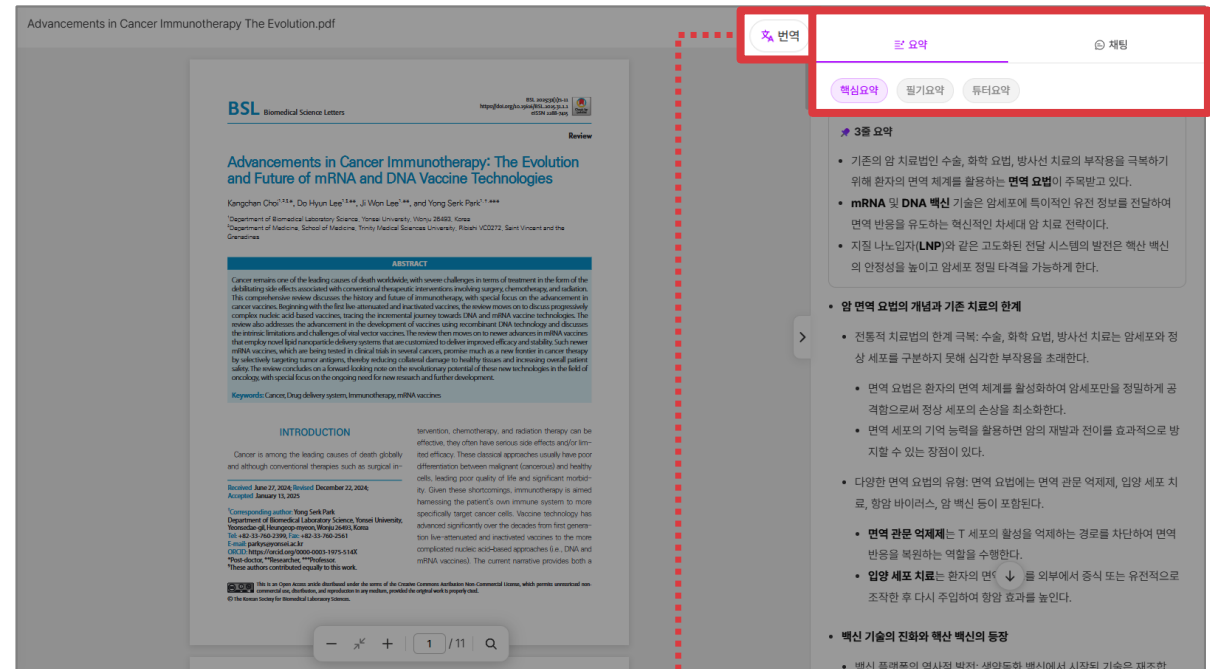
Advancements in Cancer Immunotherapy The Evolution.pdf

번역

요약

채팅

핵심요약

필기요약

튜터요약

BSL Biomedical Science Letters

BSL 2025;31(1):1-11
https://doi.org/10.15616/BSL.2025.31.1.1
eISSN 2288-7415

Review

Advancements in Cancer Immunotherapy: The Evolution and Future of mRNA and DNA Vaccine Technologies

Kangchan Choi¹,²,§,*, Do Hyun Lee¹,§,**, Ji Won Lee¹,**, and Yong Serk Park¹,†,***

¹Department of Biomedical Laboratory Science, Yonsei University, Wonju 26493, Korea
²Department of Medicine, School of Medicine, Trinity Medical Sciences University, Ribishi VC0272, Saint Vincent and the Grenadines

ABSTRACT

Cancer remains one of the leading causes of death worldwide, with severe challenges in terms of treatment in the form of the debilitating side effects associated with conventional therapeutic interventions involving surgery, chemotherapy, and radiation. This comprehensive review discusses the history and future of immunotherapy, with special focus on the advancement in cancer vaccines. Beginning with the first live-attenuated and inactivated vaccines, the review moves on to discuss progressively complex nucleic acid-based vaccines, tracing the incremental journey towards DNA and mRNA vaccine technologies. The review also addresses the advancement in the development of vaccines using recombinant DNA technology and discusses the intrinsic limitations and challenges of viral vector vaccines. The review then moves on to newer advances in mRNA vaccines that employ novel lipid nanoparticle delivery systems that are customized to deliver improved efficacy and stability. Such newer mRNA vaccines, which are being tested in clinical trials in several cancers, promise much as a new frontier in cancer therapy by selectively targeting tumor antigens, thereby reducing collateral damage to healthy tissues and increasing overall patient safety. The review concludes on a forward looking note on the evolutionary potential of these new technologies in the field of oncology, with special focus on the ongoing need for new research and further development.

Keywords: Cancer, Drug delivery system, Immunotherapy, mRNA vaccines

INTRODUCTION

Cancer is among the leading causes of death globally and although conventional therapies such as surgical intervention, chemotherapy, and radiation therapy can be effective, they often have serious side effects and/or limited efficacy. These classical approaches usually have poor differentiation between malignant (cancerous) and healthy cells, leading poor quality of life and significant morbidity. Given these shortcomings, immunotherapy is aimed harnessing the patient's own immune system to more specifically target cancer cells. Vaccine technology has advanced significantly over the decades from first generation live-attenuated and inactivated vaccines to the more complicated nucleic acid-based approaches (i.e., DNA and mRNA vaccines). The current narrative provides both a

Received June 27, 2024; Revised December 22, 2024; Accepted January 13, 2025

†Corresponding author: Yong Serk Park
Department of Biomedical Laboratory Science, Yonsei University, Yeonsedae-gil, Heungeop-myeon, Wonju 26493, Korea
Tel: +82-33-760-2399, Fax: +82-33-760-2561
E-mail: parkyseyonsei.ac.kr
ORCID: https://orcid.org/0000-0003-1975-514X
*Post-doctor, **Researcher, ***Professor.
§These authors contributed equally to this work.

This is an Open Access article distributed under the terms of the Creative Commons Attribution Non-Commercial License, which permits unrestricted non-commercial use, distribution, and reproduction in any medium, provided the original work is properly cited.
© The Korean Society for Biomedical Laboratory Sciences.

1 / 11

3줄 요약

• 기존의 암 치료법인 수술, 화학 요법, 방사선 치료의 부작용을 극복하기 위해 환자의 면역 체계를 활용하는 면역 요법이 주목받고 있다.
• mRNA 및 DNA 백신 기술은 암세포에 특이적인 유전 정보를 전달하여 면역 반응을 유도하는 혁신적인 차세대 암 치료 전략이다.
• 지질 나노입자(LNP)와 같은 고도화된 전달 시스템의 발전은 핵산 백신의 안정성을 높이고 암세포 정밀 타격을 가능하게 한다.

• 암 면역 요법의 개념과 기존 치료의 한계
• 전통적 치료법의 한계 극복: 수술, 화학 요법, 방사선 치료는 암세포와 정상 세포를 구분하지 못해 심각한 부작용을 초래한다.
• 면역 요법은 환자의 면역 체계를 활성화하여 암세포만을 정밀하게 공격함으로써 정상 세포의 손상을 최소화한다.
• 면역 세포의 기억 능력을 활용하면 암의 재발과 전이를 효과적으로 방지할 수 있는 장점이 있다.
• 다양한 면역 요법의 유형: 면역 요법에는 면역 관문 억제제, 입양 세포 치료, 항암 바이러스, 암 백신 등이 포함된다.
• 면역 관문 억제제는 T 세포의 활성을 억제하는 경로를 차단하여 면역 반응을 복원하는 역할을 수행한다.
• 입양 세포 치료는 환자의 면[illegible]를 외부에서 증식 또는 유전적으로 조작한 후 다시 주입하여 항암 효과를 높인다.
• 백신 기술의 진화와 핵산 백신의 등장
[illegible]